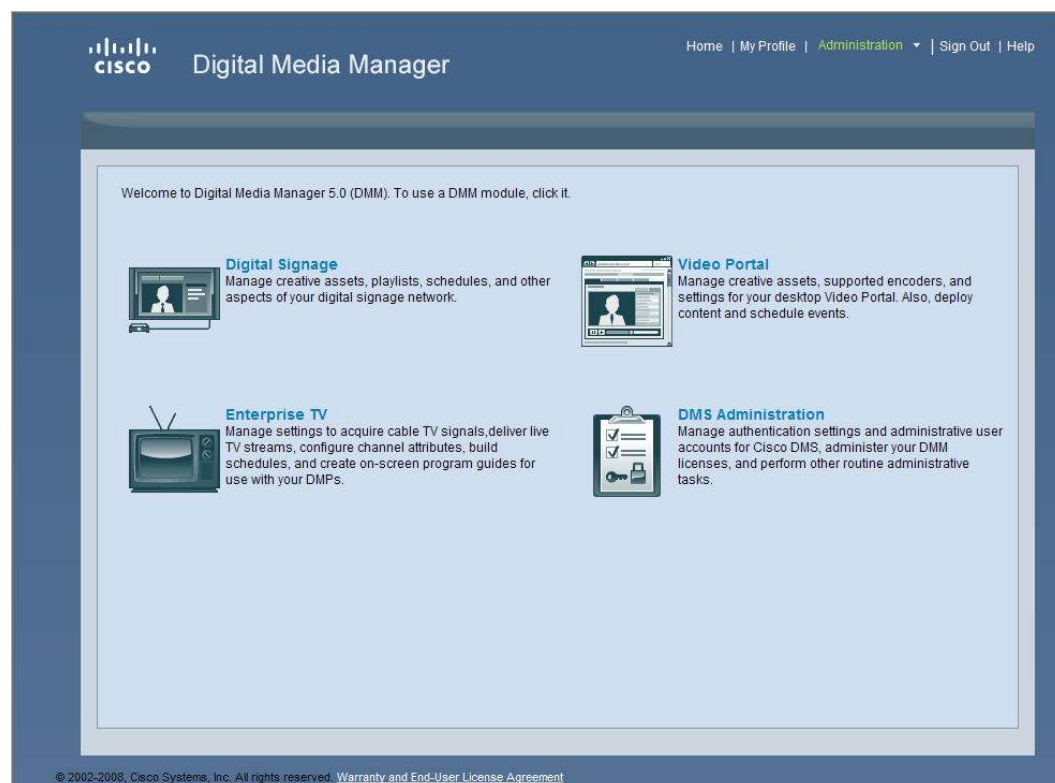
cisco Digital Media Manager

Home | My Profile | Administration ▾ | Sign Out | Help

Welcome to Digital Media Manager 5.0 (DMM). To use a DMM module, click it.

Digital Signage
Manage creative assets, playlists, schedules, and other aspects of your digital signage network.

Video Portal
Manage creative assets, supported encoders, and settings for your desktop Video Portal. Also, deploy content and schedule events.

Enterprise TV
Manage settings to acquire cable TV signals,deliver live TV streams, configure channel attributes, build schedules, and create on-screen program guides for use with your DMPs.

DMS Administration
Manage authentication settings and administrative user accounts for Cisco DMS, administer your DMM licenses, and perform other routine administrative tasks.

© 2002-2008, Cisco Systems, Inc. All rights reserved. Warranty and End-User License Agreement